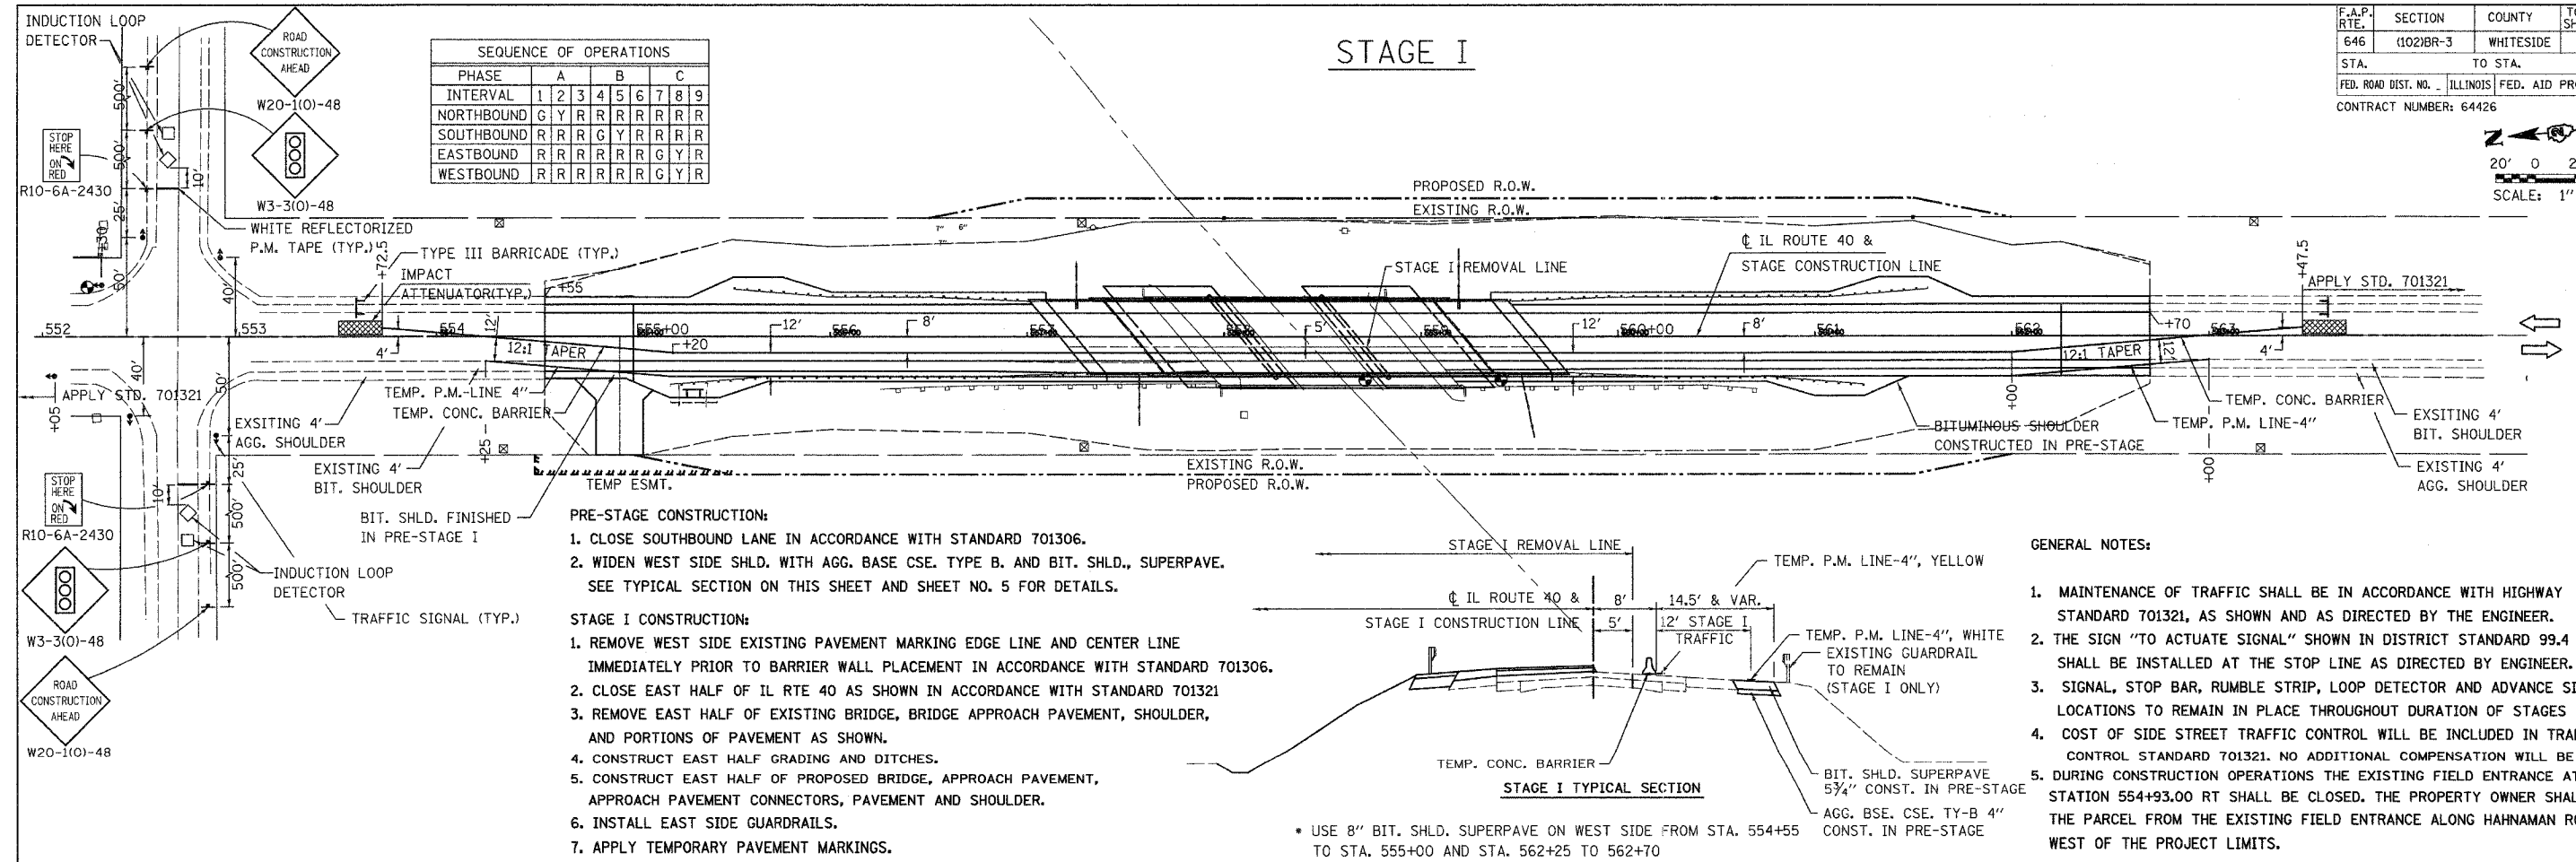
INDUCTION LOOP DETECTOR

ROAD CONSTRUCTION AHEAD
W20-1(O)-48

STOP HERE ON RED
R10-6A-2430

W3-3(O)-48

500'
500'
10'
25'
50'
50'
40'

WHITE REFLECTORIZED P.M. TAPE (TYP.)

SEQUENCE OF OPERATIONS

| PHASE | A | | | B | | | C | | |
|---|---|---|---|---|---|---|---|---|---|
| INTERVAL | 1 | 2 | 3 | 4 | 5 | 6 | 7 | 8 | 9 |
| NORTHBOUND | G | Y | R | R | R | R | R | R | R |
| SOUTHBOUND | R | R | R | G | Y | R | R | R | R |
| EASTBOUND | R | R | R | R | R | R | G | Y | R |
| WESTBOUND | R | R | R | R | R | R | G | Y | R |

STAGE I

| F.A.P. RTE. | SECTION | COUNTY | T SH |
|---|---|---|---|
| 646 | (102)BR-3 | WHITESIDE | |
| STA. | TO STA. | | |
| FED. ROAD DIST. NO. | ILLINOIS | FED. AID PR | |

CONTRACT NUMBER: 64426

20' 0 2
SCALE: 1"

PROPOSED R.O.W.
EXISTING R.O.W.

TYPE III BARRICADE (TYP.)
+72.5
IMPACT ATTENUATOR(TYP.)
+55
STAGE I REMOVAL LINE
℄ IL ROUTE 40 & STAGE CONSTRUCTION LINE
+47.5
APPLY STD. 701321

552
553
554
12'
555+00
12'
556
8'
557
558
5'
559
12'
560+00
8'
561
562
+70
563
4'
4'
12:1 TAPER
+20
12:1 TAPER
12'

APPLY STD. 701321
+05
40'
50'
EXSITING 4' AGG. SHOULDER
TEMP. P.M.-LINE 4"
TEMP. CONC. BARRIER
EXISTING 4' BIT. SHOULDER
+25
TEMP. CONC. BARRIER
+00
BITUMINOUS SHOULDER CONSTRUCTED IN PRE-STAGE
TEMP. P.M. LINE-4"
EXSITING 4' BIT. SHOULDER
EXISTING 4' AGG. SHOULDER
+00
EXISTING R.O.W.
PROPOSED R.O.W.
TEMP ESMT.

STOP HERE ON RED
R10-6A-2430
10'
25'
500'
500'
BIT. SHLD. FINISHED IN PRE-STAGE I
INDUCTION LOOP DETECTOR
TRAFFIC SIGNAL (TYP.)
W3-3(O)-48
ROAD CONSTRUCTION AHEAD
W20-1(O)-48

PRE-STAGE CONSTRUCTION:
1. CLOSE SOUTHBOUND LANE IN ACCORDANCE WITH STANDARD 701306.
2. WIDEN WEST SIDE SHLD. WITH AGG. BASE CSE. TYPE B. AND BIT. SHLD., SUPERPAVE. SEE TYPICAL SECTION ON THIS SHEET AND SHEET NO. 5 FOR DETAILS.

STAGE I CONSTRUCTION:
1. REMOVE WEST SIDE EXISTING PAVEMENT MARKING EDGE LINE AND CENTER LINE IMMEDIATELY PRIOR TO BARRIER WALL PLACEMENT IN ACCORDANCE WITH STANDARD 701306.
2. CLOSE EAST HALF OF IL RTE 40 AS SHOWN IN ACCORDANCE WITH STANDARD 701321
3. REMOVE EAST HALF OF EXISTING BRIDGE, BRIDGE APPROACH PAVEMENT, SHOULDER, AND PORTIONS OF PAVEMENT AS SHOWN.
4. CONSTRUCT EAST HALF GRADING AND DITCHES.
5. CONSTRUCT EAST HALF OF PROPOSED BRIDGE, APPROACH PAVEMENT, APPROACH PAVEMENT CONNECTORS, PAVEMENT AND SHOULDER.
6. INSTALL EAST SIDE GUARDRAILS.
7. APPLY TEMPORARY PAVEMENT MARKINGS.

STAGE I REMOVAL LINE
℄ IL ROUTE 40 &
STAGE I CONSTRUCTION LINE
8'
5'
14.5' & VAR.
12' STAGE I TRAFFIC
TEMP. P.M. LINE-4", YELLOW
TEMP. P.M. LINE-4", WHITE
EXISTING GUARDRAIL TO REMAIN (STAGE I ONLY)
TEMP. CONC. BARRIER
STAGE I TYPICAL SECTION
BIT. SHLD. SUPERPAVE 5¾" CONST. IN PRE-STAGE
AGG. BSE. CSE. TY-B 4" CONST. IN PRE-STAGE

* USE 8" BIT. SHLD. SUPERPAVE ON WEST SIDE FROM STA. 554+55 TO STA. 555+00 AND STA. 562+25 TO 562+70

GENERAL NOTES:

1. MAINTENANCE OF TRAFFIC SHALL BE IN ACCORDANCE WITH HIGHWAY STANDARD 701321, AS SHOWN AND AS DIRECTED BY THE ENGINEER.
2. THE SIGN "TO ACTUATE SIGNAL" SHOWN IN DISTRICT STANDARD 99.4 SHALL BE INSTALLED AT THE STOP LINE AS DIRECTED BY ENGINEER.
3. SIGNAL, STOP BAR, RUMBLE STRIP, LOOP DETECTOR AND ADVANCE SI LOCATIONS TO REMAIN IN PLACE THROUGHOUT DURATION OF STAGES
4. COST OF SIDE STREET TRAFFIC CONTROL WILL BE INCLUDED IN TRA CONTROL STANDARD 701321. NO ADDITIONAL COMPENSATION WILL BE
5. DURING CONSTRUCTION OPERATIONS THE EXISTING FIELD ENTRANCE AT STATION 554+93.00 RT SHALL BE CLOSED. THE PROPERTY OWNER SHAL THE PARCEL FROM THE EXISTING FIELD ENTRANCE ALONG HAHNAMAN R WEST OF THE PROJECT LIMITS.